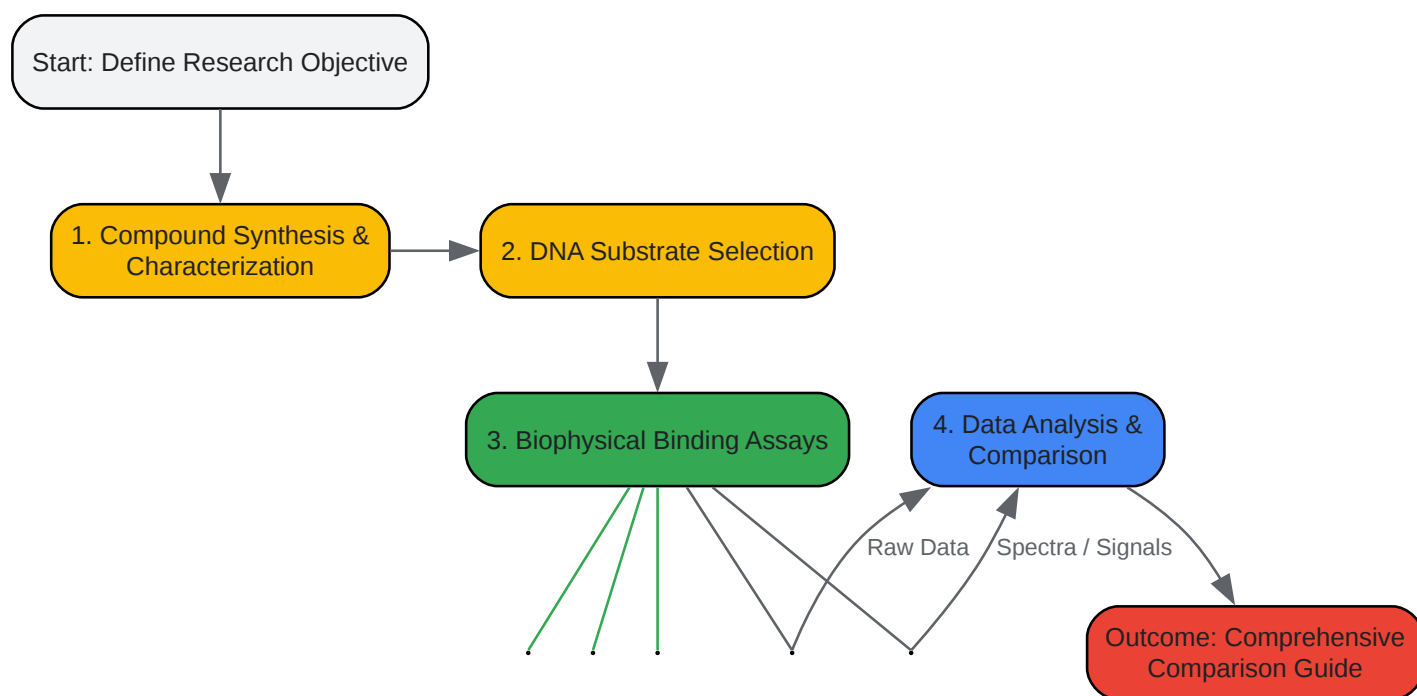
Start: Define Research Objective

1. Compound Synthesis & Characterization

2. DNA Substrate Selection

3. Biophysical Binding Assays

4. Data Analysis & Comparison

Raw Data

Spectra / Signals

Outcome: Comprehensive Comparison Guide